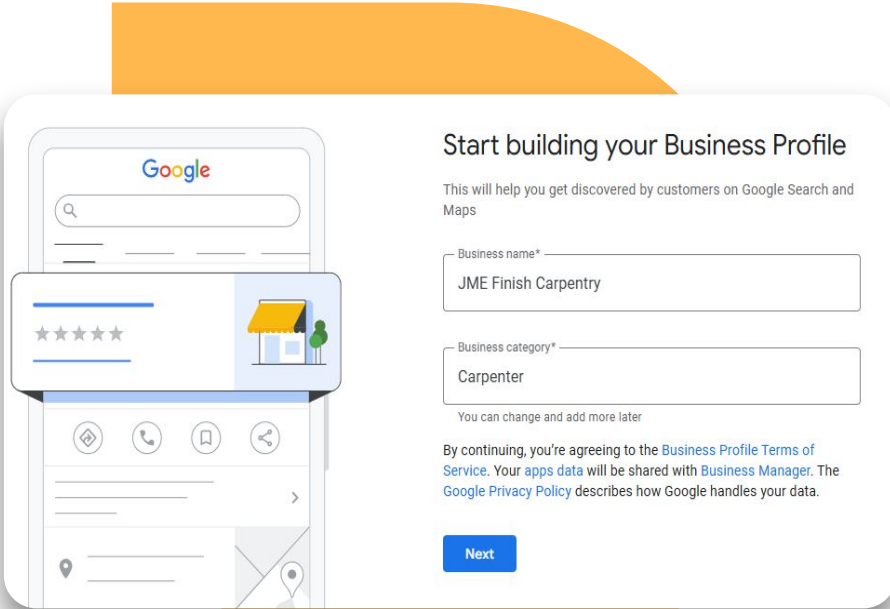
Google

Start building your Business Profile

This will help you get discovered by customers on Google Search and Maps

Business name*

JME Finish Carpentry

Business category*

Carpenter

You can change and add more later

By continuing, you're agreeing to the Business Profile Terms of Service. Your apps data will be shared with Business Manager. The Google Privacy Policy describes how Google handles your data.

Next